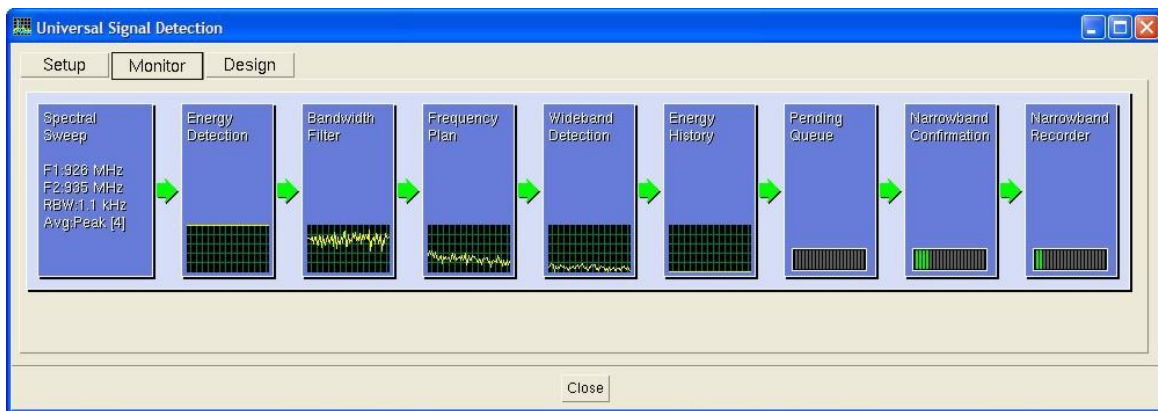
Universal Signal Detection

Setup
Monitor
Design

Spectral Sweep

F1:926 MHz
F2:935 MHz
RBW:1.1 kHz
Avg:Peak [4]

Energy Detection

Bandwidth Filter

Frequency Plan

Wideband Detection

Energy History

Pending Queue

Narrowband Confirmation

Narrowband Recorder

Close